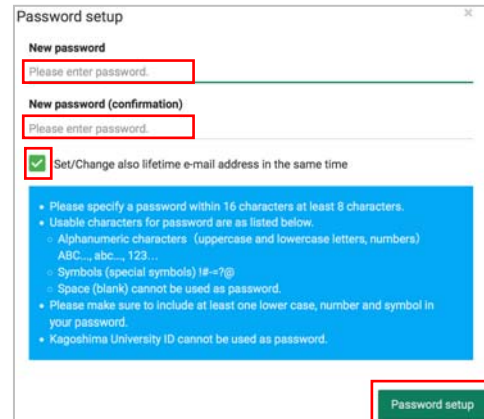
Password setup

×

New password

Please enter password.

New password (confirmation)

Please enter password.

Set/Change also lifetime e-mail address in the same time

- Please specify a password within 16 characters at least 8 characters.
- Usable characters for password are as listed below.
  - Alphanumeric characters (uppercase and lowercase letters, numbers) ABC..., abc..., 123...
  - Symbols (special symbols) !#-=?@
  - Space (blank) cannot be used as password.
- Please make sure to include at least one lower case, number and symbol in your password.
- Kagoshima University ID cannot be used as password.

Password setup